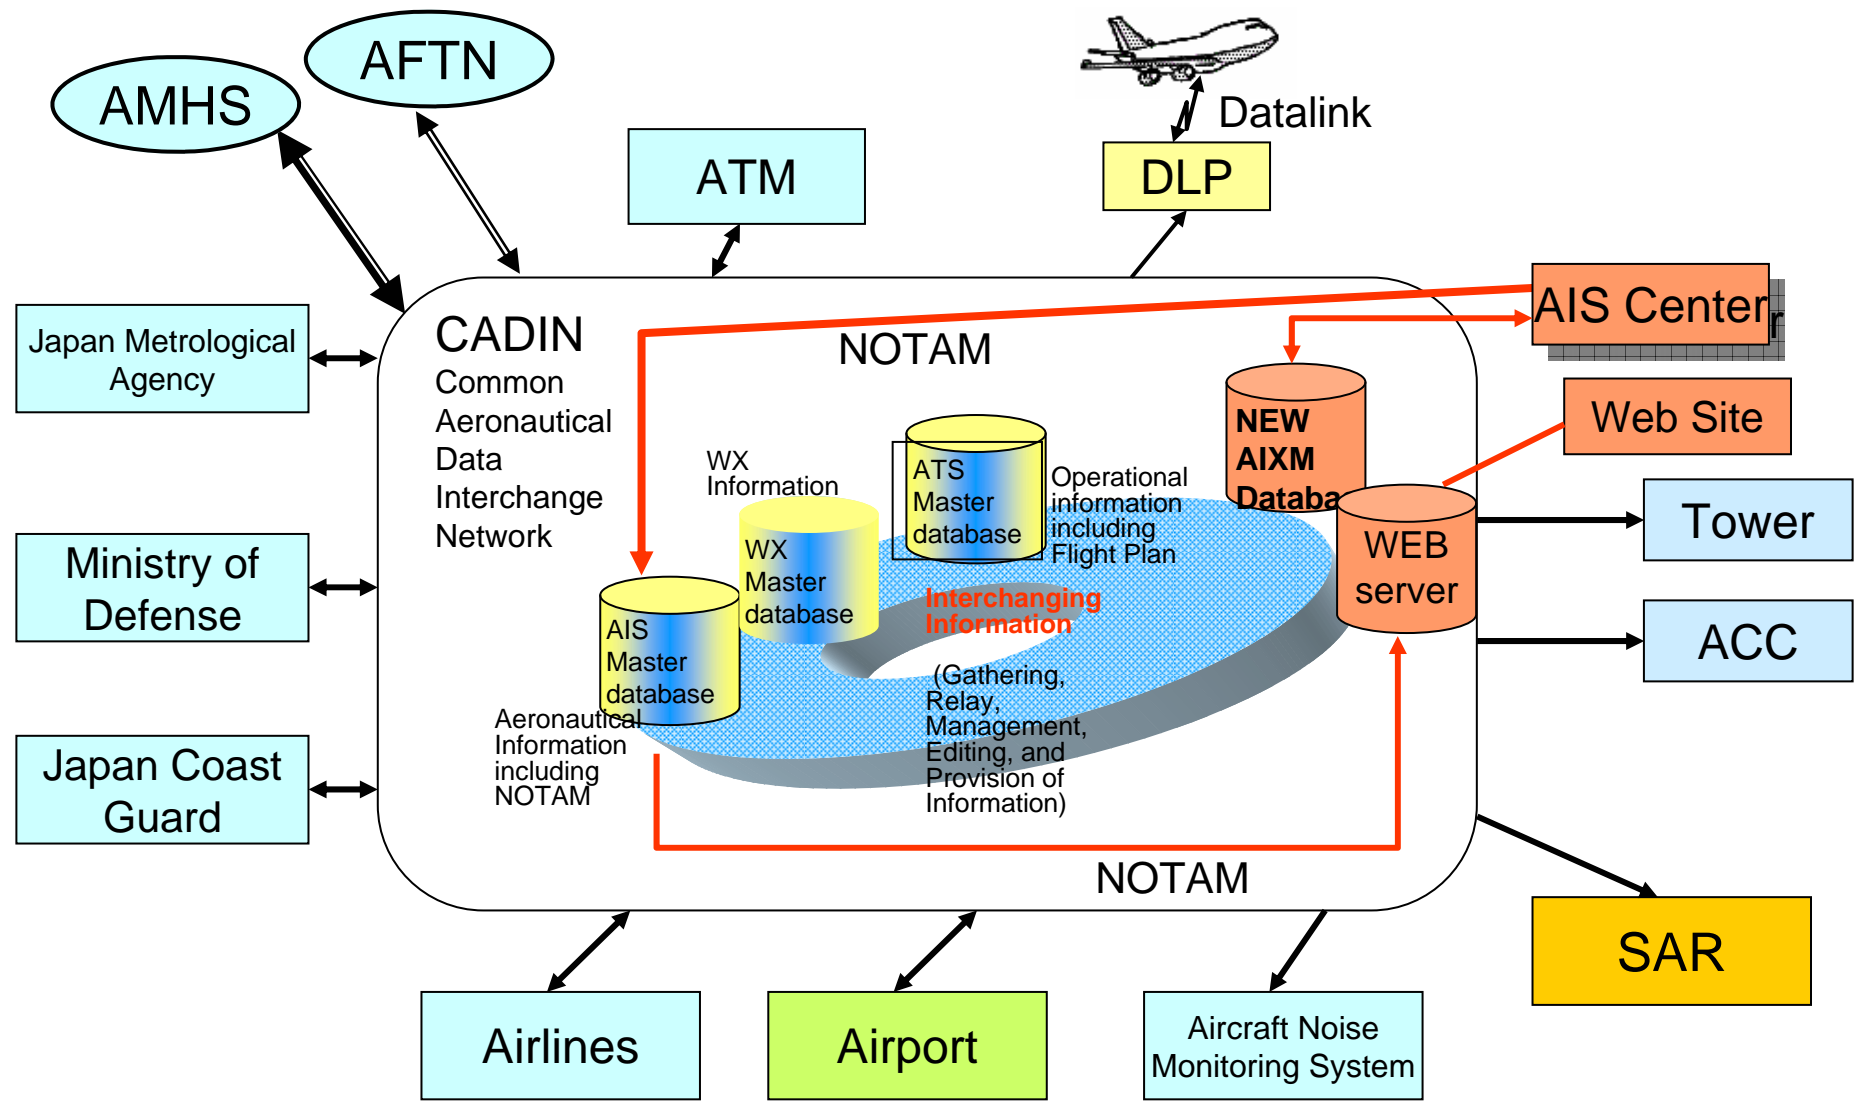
AMHS

AFTN

ATM

Datalink

DLP

AIS Center

Japan Metrological Agency

CADIN
Common Aeronautical Data Interchange Network

NOTAM

NEW AIXM Databa

Web Site

WX Information

ATS Master database

Operational information including Flight Plan

WX Master database

WEB server

Tower

Ministry of Defense

Interchanging Information

AIS Master database

ACC

(Gathering, Relay, Management, Editing, and Provision of Information)

Aeronautical Information including NOTAM

Japan Coast Guard

NOTAM

SAR

Airlines

Airport

Aircraft Noise Monitoring System